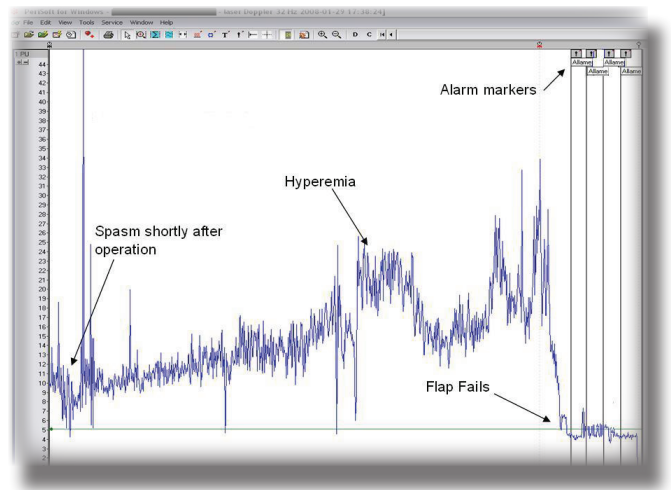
PeriSoft for Windows - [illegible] - laser Doppler 32 Hz 2006-01-29 17:38:24]
File Edit View Tools Service Window Help
D C
PU
44
43
42
41
40
39
38
37
36
35
34
33
32
31
30
29
28
27
26
25
24
23
22
21
20
19
18
17
16
15
14
13
12
11
10
9
8
7
6
5
4
3
2
Allarme
Allarme
Allarme
Allarme
Alarm markers
Hyperemia
Spasm shortly after operation
Flap Fails